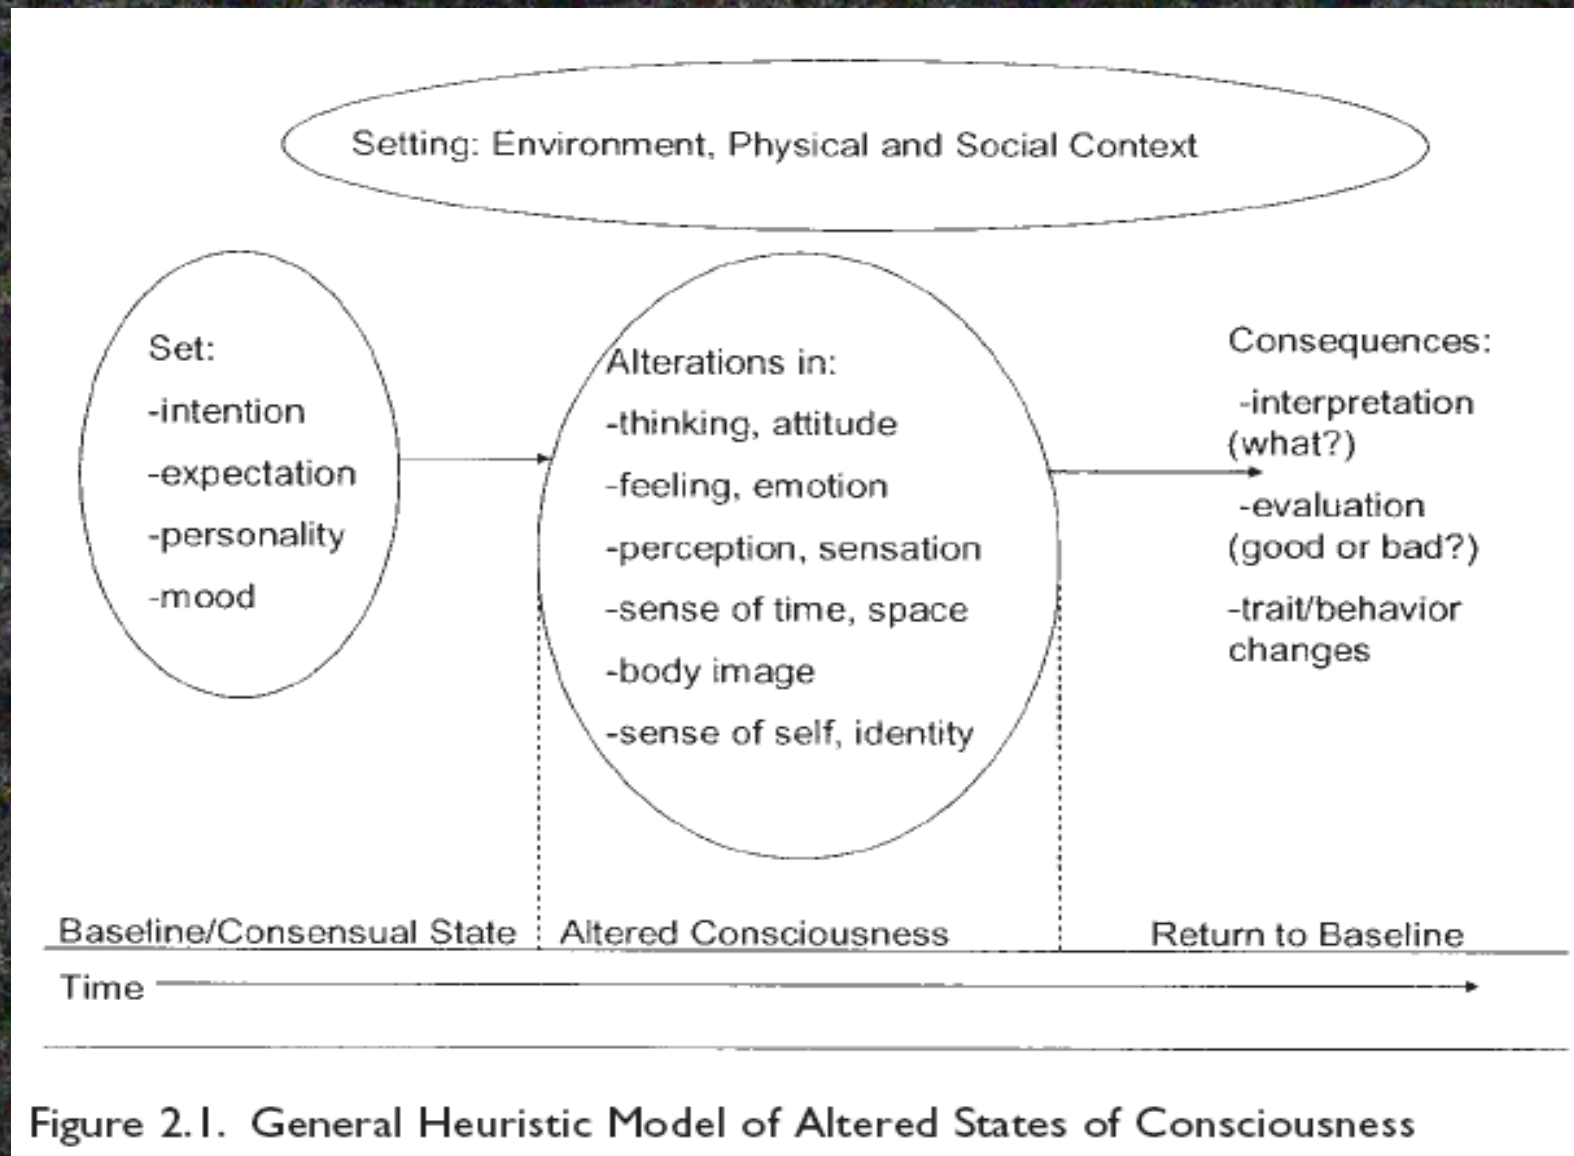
Setting: Environment, Physical and Social Context

Set:
-intention
-expectation
-personality
-mood

Alterations in:
-thinking, attitude
-feeling, emotion
-perception, sensation
-sense of time, space
-body image
-sense of self, identity

Consequences:
-interpretation (what?)
-evaluation (good or bad?)
-trait/behavior changes

Baseline/Consensual State
Altered Consciousness
Return to Baseline

Time

Figure 2.1. General Heuristic Model of Altered States of Consciousness